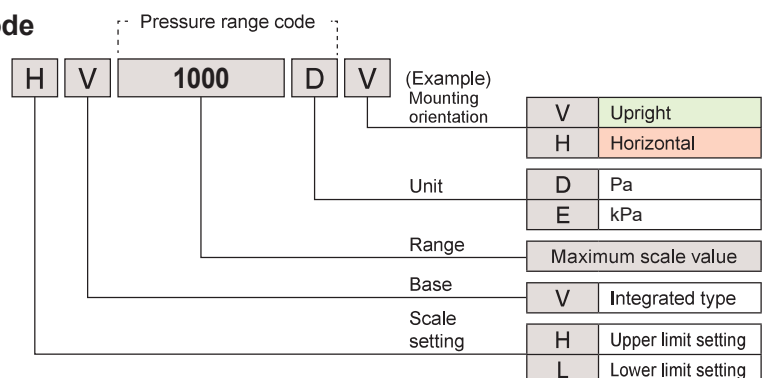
ode

Pressure range code

H V 1000 D V (Example)

Mounting orientation

| V | Upright |
|---|---|
| H | Horizontal |

Unit

| D | Pa |
|---|---|
| E | kPa |

Range

Maximum scale value

Base

| V | Integrated type |
|---|---|

Scale setting

| H | Upper limit setting |
|---|---|
| L | Lower limit setting |